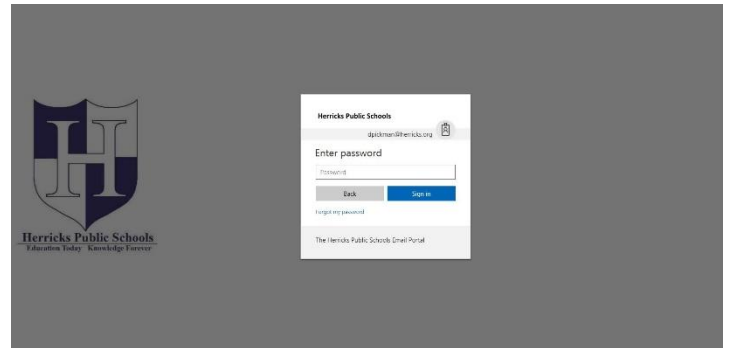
H

Herricks Public Schools
Education Today Knowledge Forever

Herricks Public Schools

dpickman@herricks.org

Enter password

Password

Back

Sign in

Forgot my password

The Herricks Public Schools Email Portal